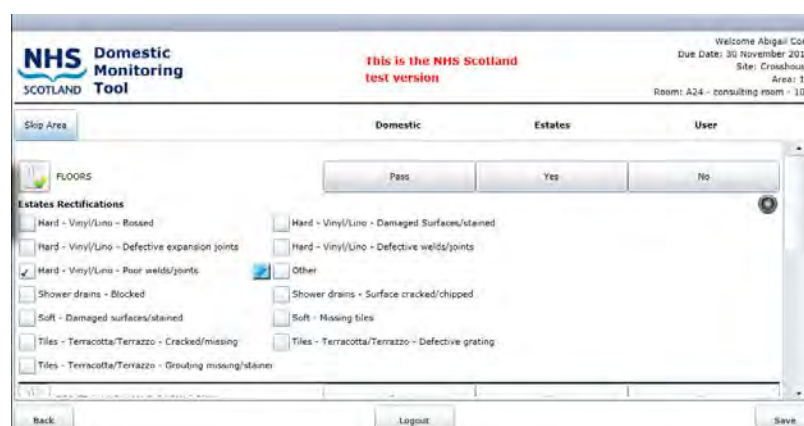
NHS SCOTLAND Domestic Monitoring Tool

This is the NHS Scotland test version

Welcome Abigail Co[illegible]
Due Date: 30 November 201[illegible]
Site: Crosshous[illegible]
Area: 1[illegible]
Room: A24 - consulting room - 10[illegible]

Skip Area

Domestic

Estates

User

FLOORS

Pass

Yes

No

Estates Rectifications

Hard - Vinyl/Lino - Bossed

Hard - Vinyl/Lino - Damaged Surfaces/stained

Hard - Vinyl/Lino - Defective expansion joints

Hard - Vinyl/Lino - Defective welds/joints

Hard - Vinyl/Lino - Poor welds/joints

Other

Shower drains - Blocked

Shower drains - Surface cracked/chipped

Soft - Damaged surfaces/stained

Soft - Missing tiles

Tiles - Terracotta/Terrazzo - Cracked/missing

Tiles - Terracotta/Terrazzo - Defective grating

Tiles - Terracotta/Terrazzo - Grouting missing/stained

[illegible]

Back

Logout

Save